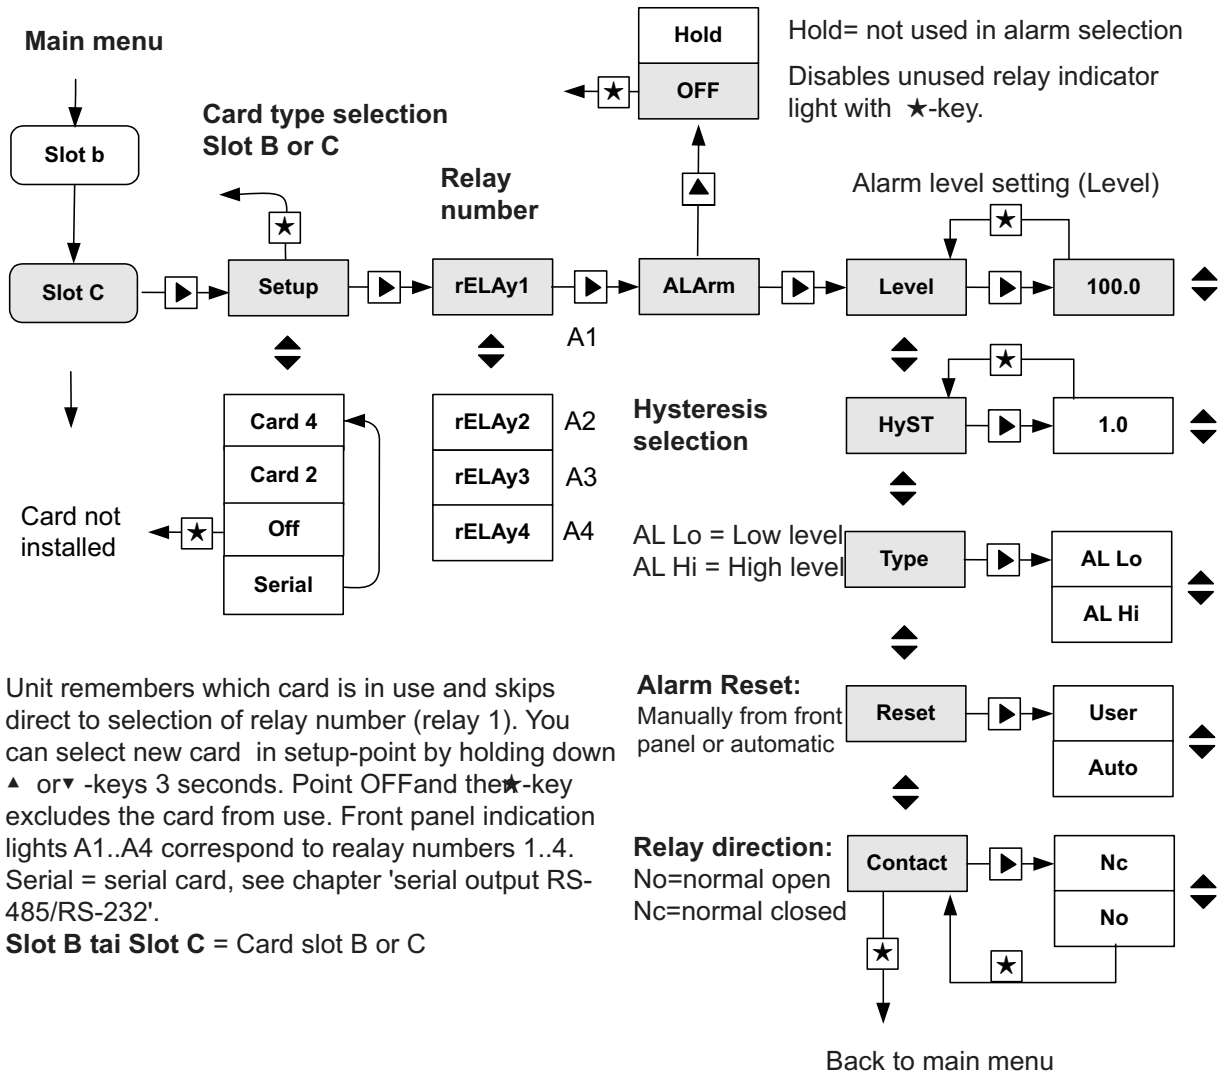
Main menu

Slot b

Slot C

Card type selection
Slot B or C

Setup

Card 4
Card 2
Off
Serial

Card not installed

Relay number

rELAy1
A1
rELAy2 A2
rELAy3 A3
rELAy4 A4

Hold
OFF

Hold= not used in alarm selection

Disables unused relay indicator light with ★-key.

ALArm

Alarm level setting (Level)

Level
100.0

Hysteresis selection

HyST
1.0

AL Lo = Low level
AL Hi = High level

Type
AL Lo
AL Hi

Alarm Reset:
Manually from front panel or automatic

Reset
User
Auto

Relay direction:
No=normal open
Nc=normal closed

Contact
Nc
No

Back to main menu

Unit remembers which card is in use and skips direct to selection of relay number (relay 1). You can select new card in setup-point by holding down ▴ or▾ -keys 3 seconds. Point OFFand the★-key excludes the card from use. Front panel indication lights A1..A4 correspond to realay numbers 1..4. Serial = serial card, see chapter 'serial output RS-485/RS-232'.
Slot B tai Slot C = Card slot B or C